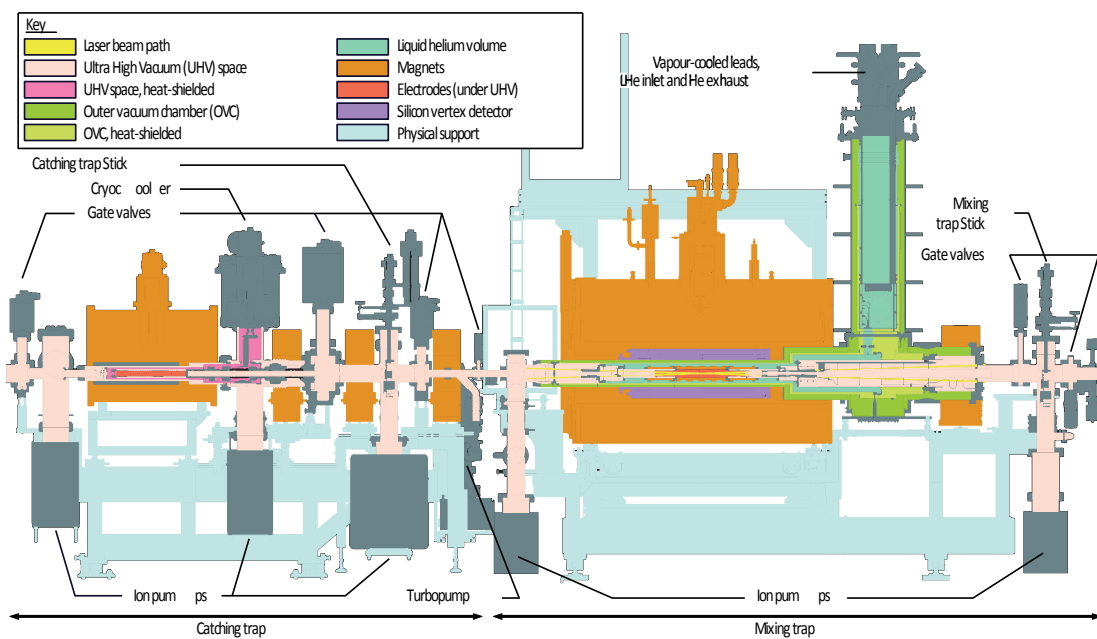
Key

Laser beam path
Ultra High Vacuum (UHV) space
UHV space, heat-shielded
Outer vacuum chamber (OVC)
OVC, heat-shielded
Liquid helium volume
Magnets
Electrodes (under UHV)
Silicon vertex detector
Physical support

Vapour-cooled leads, LHe inlet and He exhaust

Catching trap Stick
Cryoc ooler
Gate valves

Mixing trap Stick
Gate valves

Ion pum ps
Turbopump
Ion pum ps

Catching trap
Mixing trap